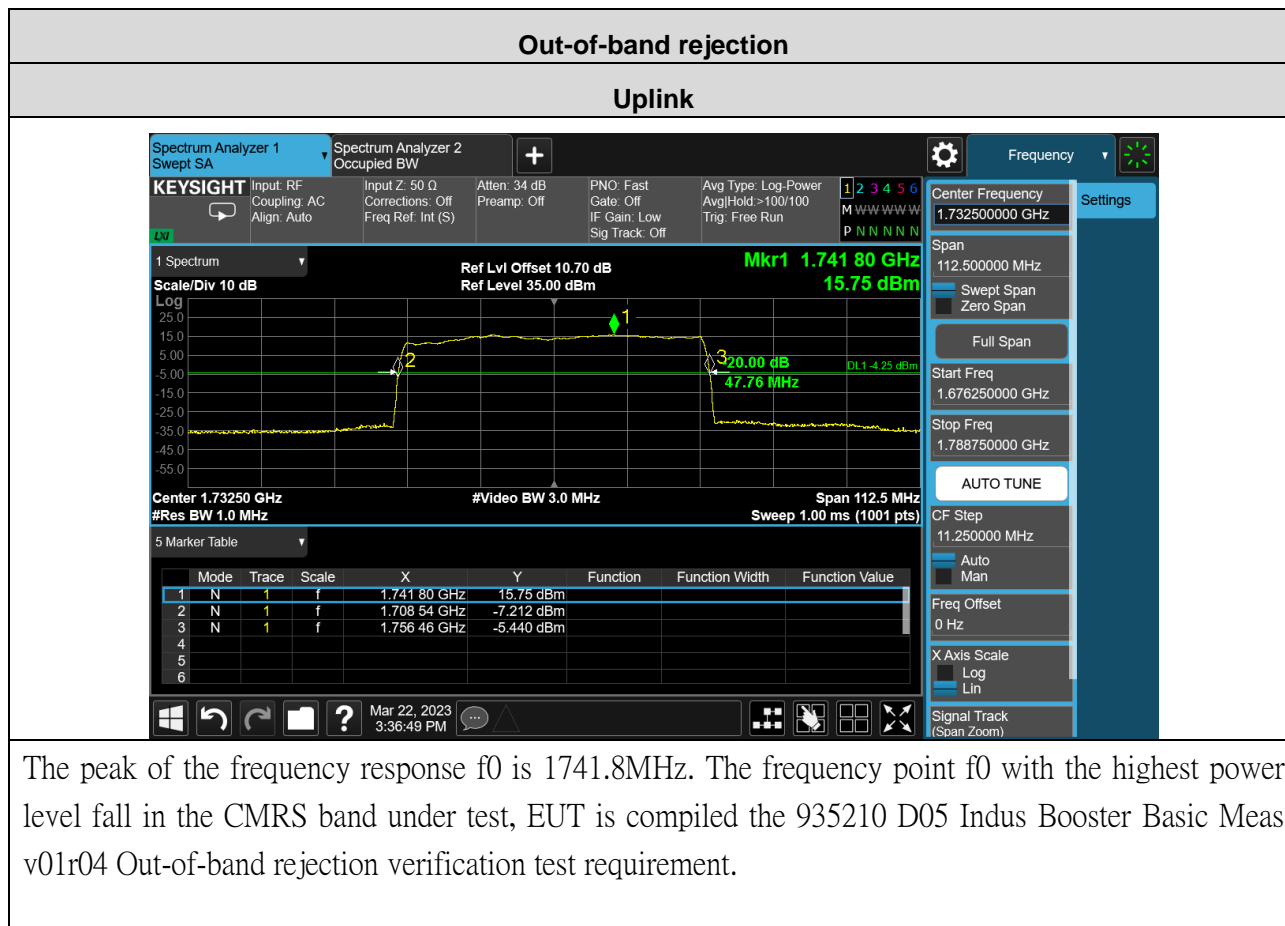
Out-of-band rejection

Uplink

Spectrum Analyzer 1
Swept SA

Spectrum Analyzer 2
Occupied BW

Frequency

KEYSIGHT Input: RF
Coupling: AC
Align: Auto

Input Z: 50 Ω
Corrections: Off
Freq Ref: Int (S)

Atten: 34 dB
Preamp: Off

PNO: Fast
Gate: Off
IF Gain: Low
Sig Track: Off

Avg Type: Log-Power
Avg|Hold:>100/100
Trig: Free Run

1 2 3 4 5 6
M WWWWW
P N N N N N

Center Frequency
1.732500000 GHz

Settings

1 Spectrum

Ref Lvl Offset 10.70 dB
Ref Level 35.00 dBm

Mkr1 1.741 80 GHz
15.75 dBm

Scale/Div 10 dB
Log

25.0
15.0
5.00
-5.00
-15.0
-25.0
-35.0
-45.0
-55.0

1
2
3
20.00 dB
47.76 MHz
DL1 -4.25 dBm

Center 1.73250 GHz
#Res BW 1.0 MHz

#Video BW 3.0 MHz

Span 112.5 MHz
Sweep 1.00 ms (1001 pts)

Span
112.500000 MHz
Swept Span
Zero Span
Full Span
Start Freq
1.676250000 GHz
Stop Freq
1.788750000 GHz
AUTO TUNE
CF Step
11.250000 MHz
Auto
Man
Freq Offset
0 Hz
X Axis Scale
Log
Lin
Signal Track
(Span Zoom)

5 Marker Table

| | Mode | Trace | Scale | X | Y | Function | Function Width | Function Value |
|---|---|---|---|---|---|---|---|---|
| 1 | N | 1 | f | 1.741 80 GHz | 15.75 dBm | | | |
| 2 | N | 1 | f | 1.708 54 GHz | -7.212 dBm | | | |
| 3 | N | 1 | f | 1.756 46 GHz | -5.440 dBm | | | |
| 4 | | | | | | | | |
| 5 | | | | | | | | |
| 6 | | | | | | | | |

Mar 22, 2023
3:36:49 PM

The peak of the frequency response f0 is 1741.8MHz. The frequency point f0 with the highest power level fall in the CMRS band under test, EUT is compiled the 935210 D05 Indus Booster Basic Meas v01r04 Out-of-band rejection verification test requirement.